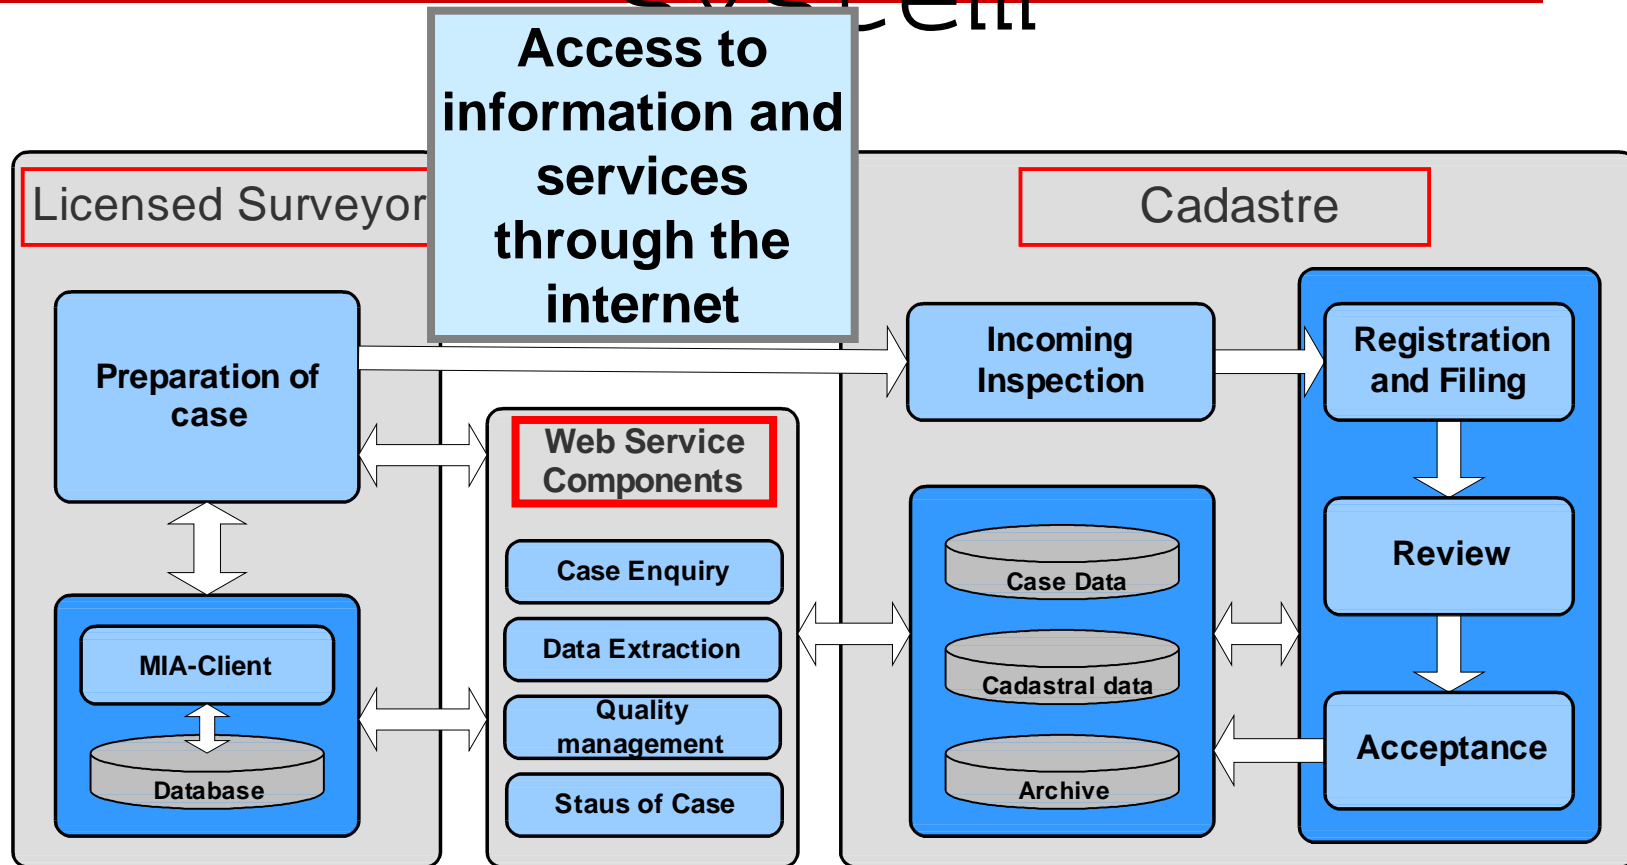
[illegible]

Access to information and services through the internet

Licensed Surveyor

Cadastre

Preparation of case

MIA-Client

Database

Web Service Components

Case Enquiry

Data Extraction

Quality management

Staus of Case

Incoming Inspection

Case Data

Cadastral data

Archive

Registration and Filing

Review

Acceptance